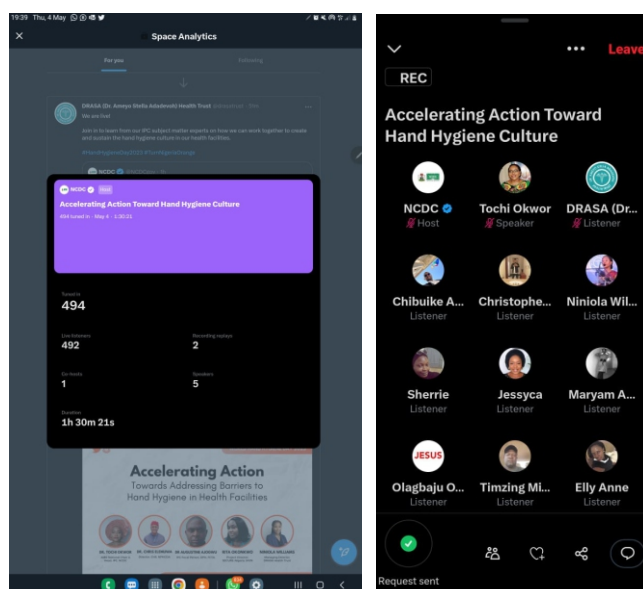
19:39 Thu, 4 May

Space Analytics

For you

Following

DRASA (Dr. Ameyo Stella Adadevoh) Health Trust

We are live!

Join in to learn from our IPC subject matter experts on how we can work together to create and sustain the hand hygiene culture in our health facilities.

#HandHygieneDay2023 #TheHygieneChange

NCDC

NCDC Host

Accelerating Action Toward Hand Hygiene Culture

494 tuned in · May 4 · 1:30:21

Tuned in
494

Live listeners
492

Recording replays
2

Co-hosts
1

Speakers
5

Duration
1h 30m 21s

Accelerating Action
Towards Addressing Barriers to Hand Hygiene in Health Facilities

REC

Leave

Accelerating Action Toward Hand Hygiene Culture

NCDC
Host

Tochi Okwor
Speaker

DRASA (Dr...
Listener

Chibuike A...
Listener

Christophe...
Listener

Niniola Wil...
Listener

Sherrie
Listener

Jessyca
Listener

Maryam A...
Listener

Olagbaju O...
Listener

Timzing Mi...
Listener

Elly Anne
Listener

Request sent